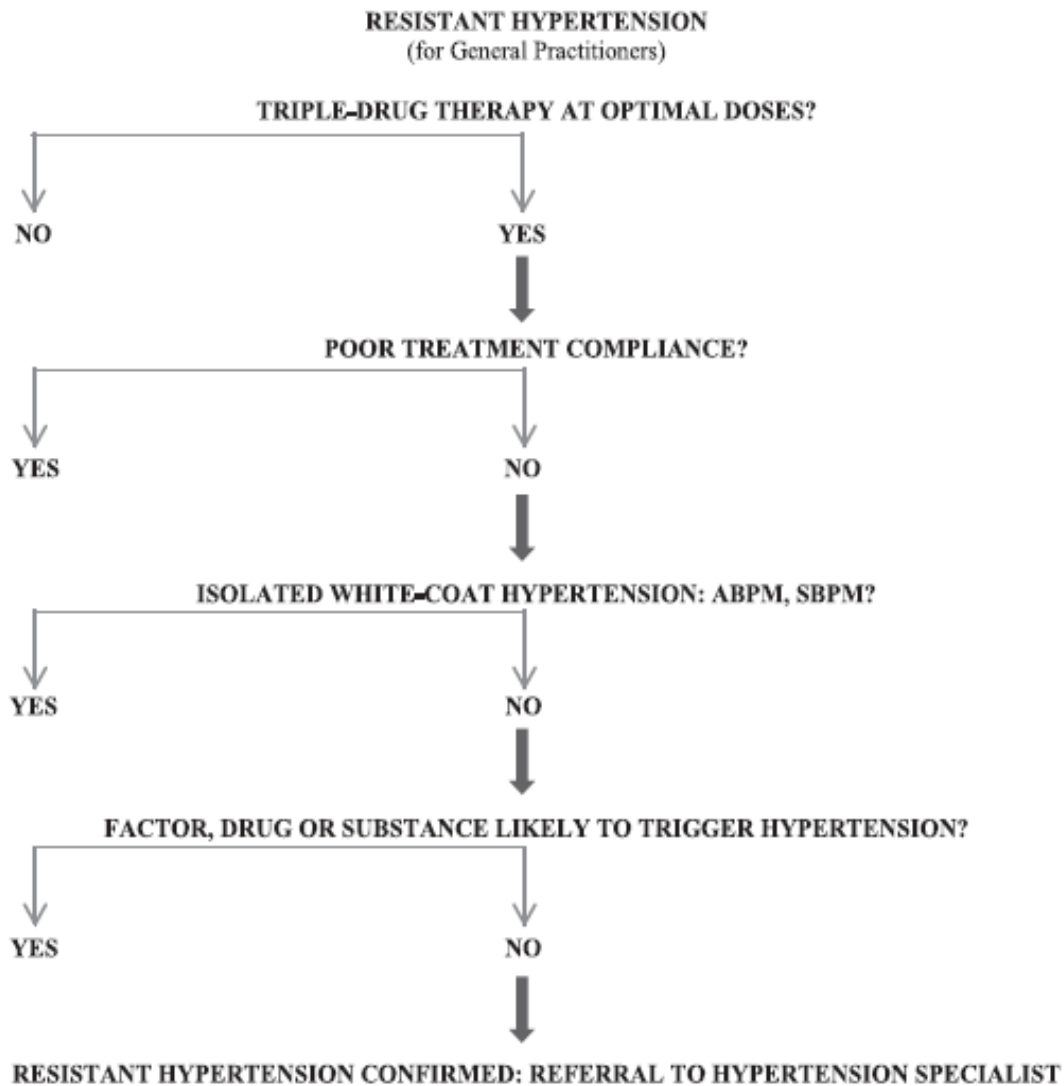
RESISTANT HYPERTENSION
(for General Practitioners)

TRIPLE-DRUG THERAPY AT OPTIMAL DOSES?

NO

YES

POOR TREATMENT COMPLIANCE?

YES

NO

ISOLATED WHITE-COAT HYPERTENSION: ABPM, SBPM?

YES

NO

FACTOR, DRUG OR SUBSTANCE LIKELY TO TRIGGER HYPERTENSION?

YES

NO

RESISTANT HYPERTENSION CONFIRMED: REFERRAL TO HYPERTENSION SPECIALIST